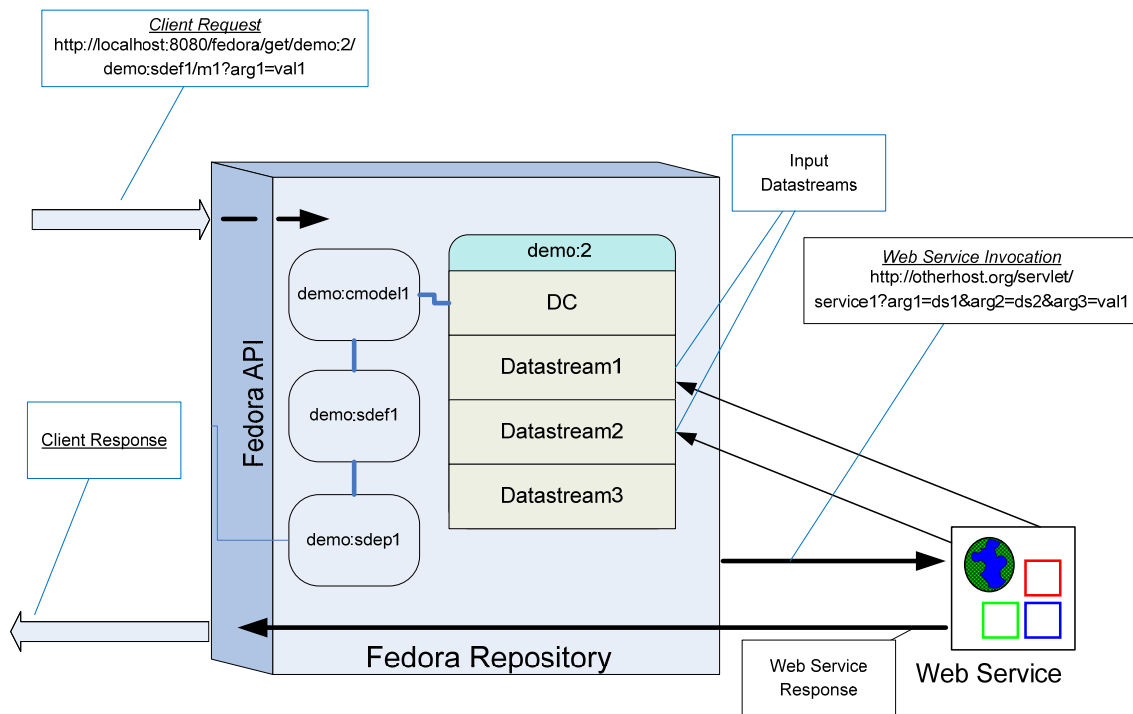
Client Request
http://localhost:8080/fedora/get/demo:2/demo:sdef1/m1?arg1=val1

Input Datastreams

Web Service Invocation
http://otherhost.org/servlet/service1?arg1=ds1&arg2=ds2&arg3=val1

Fedora API

demo:cmodel1

demo:sdef1

demo:sdep1

demo:2

DC

Datastream1

Datastream2

Datastream3

Client Response

Fedora Repository

Web Service Response

Web Service